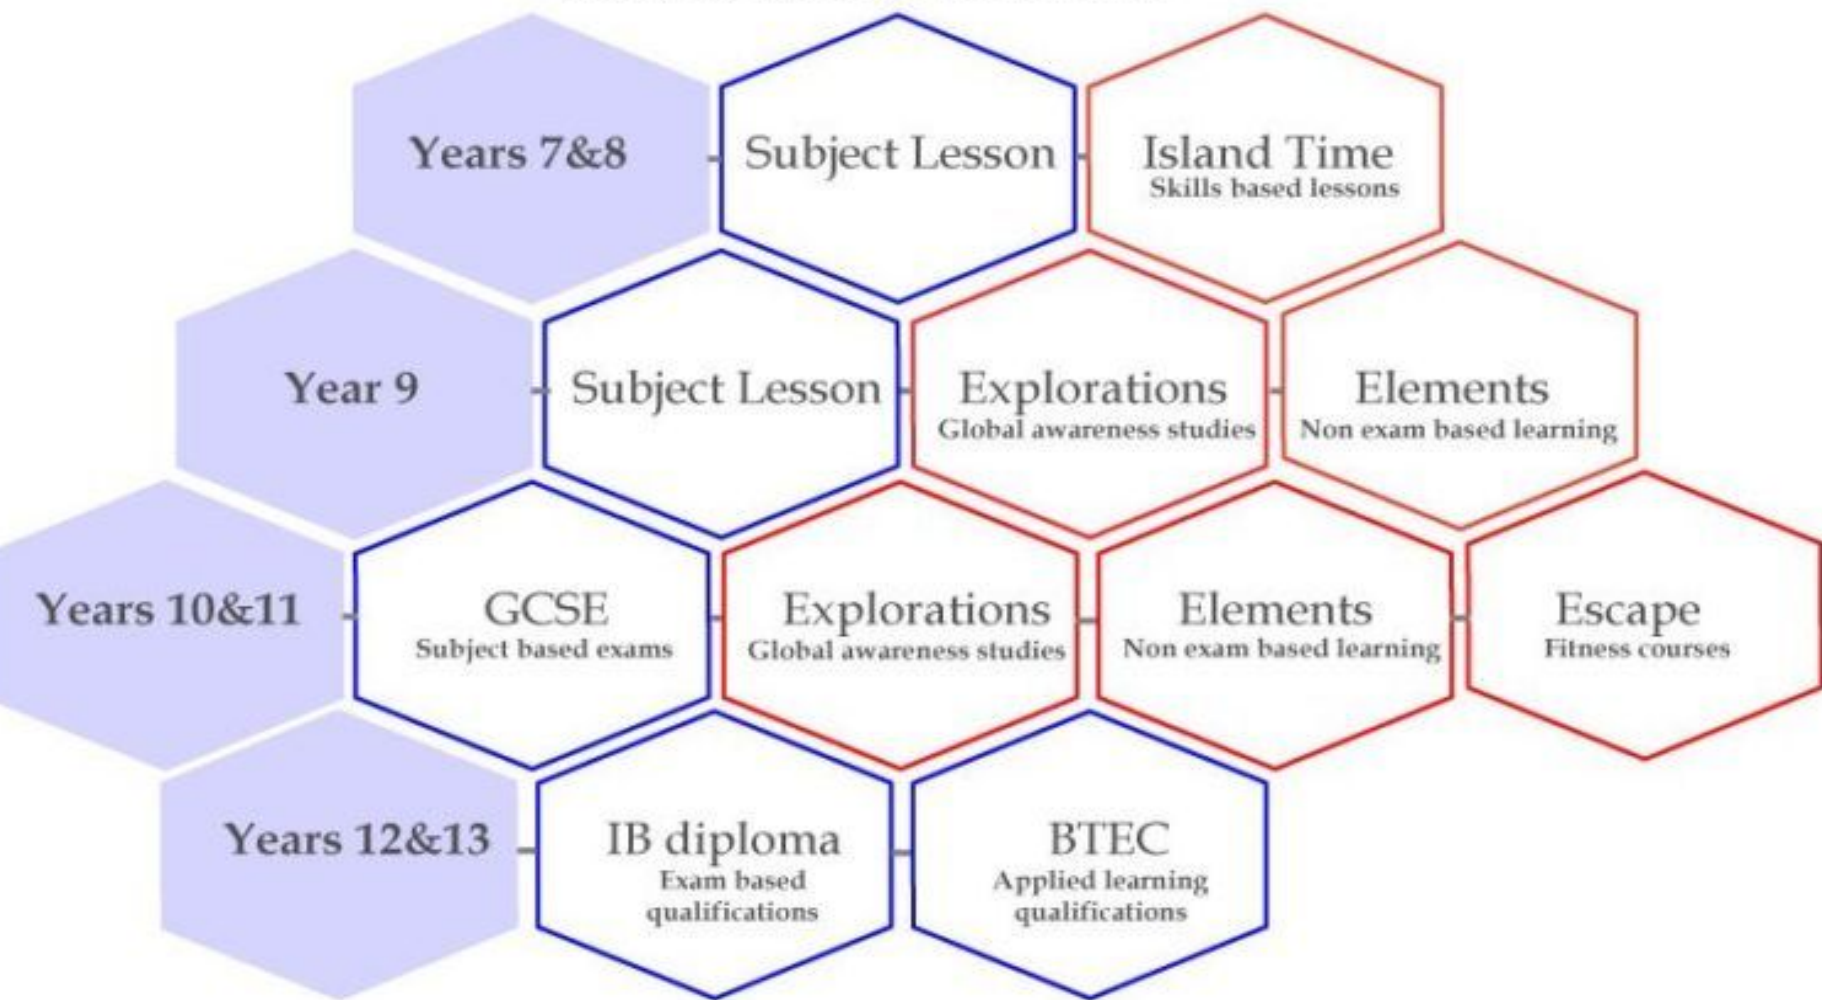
Years 7&8

Subject Lesson

Island Time
Skills based lessons

Year 9

Subject Lesson

Explorations
Global awareness studies

Elements
Non exam based learning

Years 10&11

GCSE
Subject based exams

Explorations
Global awareness studies

Elements
Non exam based learning

Escape
Fitness courses

Years 12&13

IB diploma
Exam based qualifications

BTEC
Applied learning qualifications